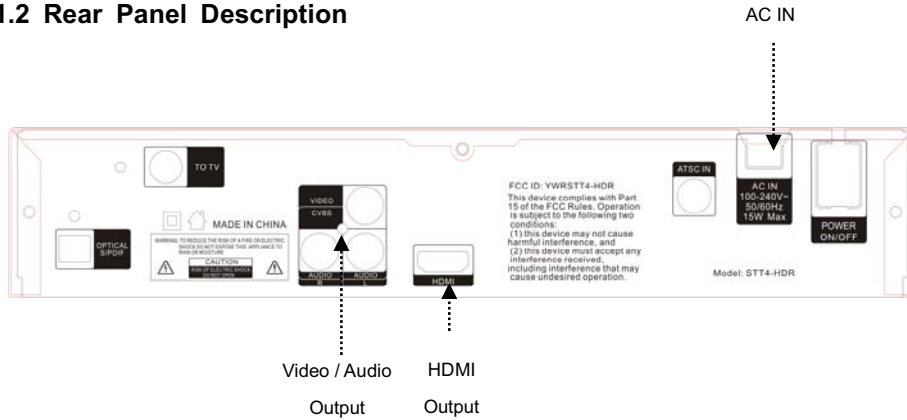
1.2 Rear Panel Description

AC IN

TO TV

OPTICAL S/PDIF

MADE IN CHINA

WARNING: TO REDUCE THE RISK OF A FIRE OR ELECTRIC SHOCK DO NOT EXPOSE THIS APPLIANCE TO RAIN OR MOISTURE

CAUTION

RISK OF ELECTRIC SHOCK DO NOT OPEN

VIDEO

CVBS

AUDIO R

AUDIO L

HDMI

FCC ID: YWRSTT4-HDR
This device complies with Part 15 of the FCC Rules. Operation is subject to the following two conditions:
(1) this device may not cause harmful interference, and
(2) this device must accept any interference received, including interference that may cause undesired operation.

ATSC IN

AC IN
100-240V~
50/60Hz
15W Max

POWER ON/OFF

Model: STT4-HDR

Video / Audio Output

HDMI Output